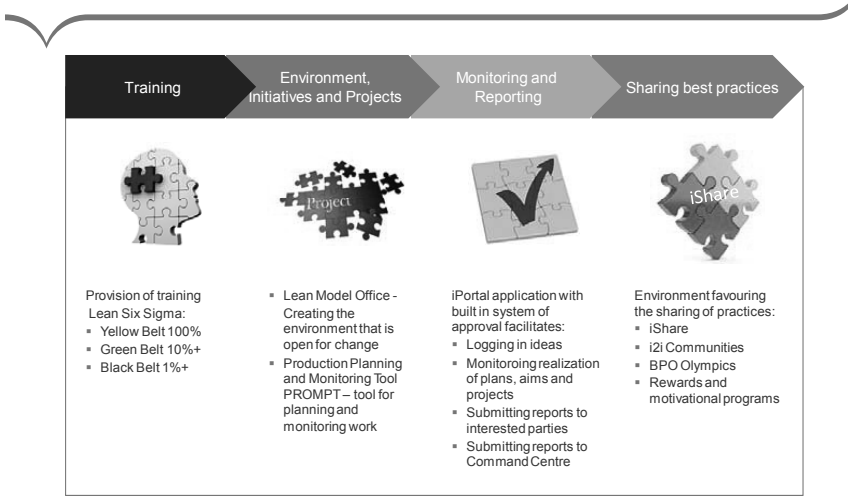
Training

Environment, Initiatives and Projects

Monitoring and Reporting

Sharing best practices

Project

iShare

Provision of training Lean Six Sigma:
- Yellow Belt 100%
- Green Belt 10%+
- Black Belt 1%+

- Lean Model Office - Creating the environment that is open for change
- Production Planning and Monitoring Tool PROMPT – tool for planning and monitoring work

iPortal application with built in system of approval facilitates:
- Logging in ideas
- Monitoroing realization of plans, aims and projects
- Submitting reports to interested parties
- Submitting reports to Command Centre

Environment favouring the sharing of practices:
- iShare
- i2i Communities
- BPO Olympics
- Rewards and motivational programs